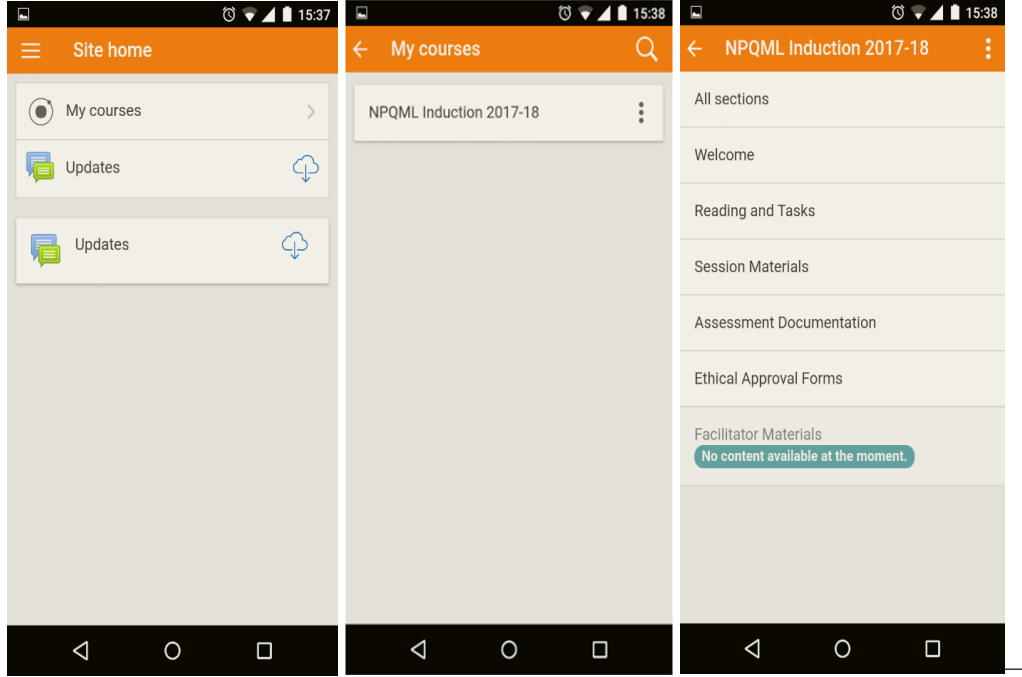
15:37

Site home

My courses

Updates

Updates

15:38

My courses

NPQML Induction 2017-18

15:38

NPQML Induction 2017-18

All sections

Welcome

Reading and Tasks

Session Materials

Assessment Documentation

Ethical Approval Forms

Facilitator Materials

No content available at the moment.